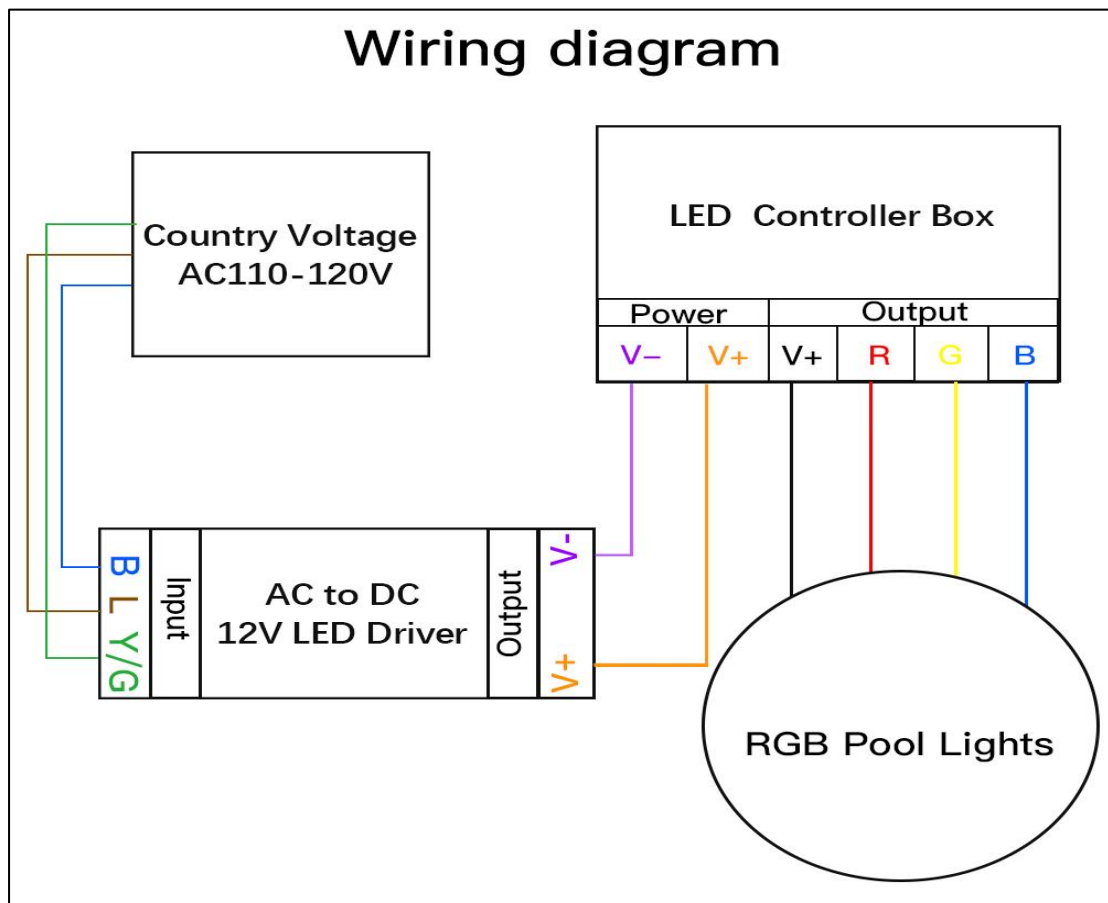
Wiring diagram

Country Voltage
AC110-120V

LED Controller Box

| Power | | Output | | | |
|---|---|---|---|---|---|
| V− | V+ | V+ | R | G | B |

B L Y/G

Input

AC to DC
12V LED Driver

Output

V-
V+

RGB Pool Lights